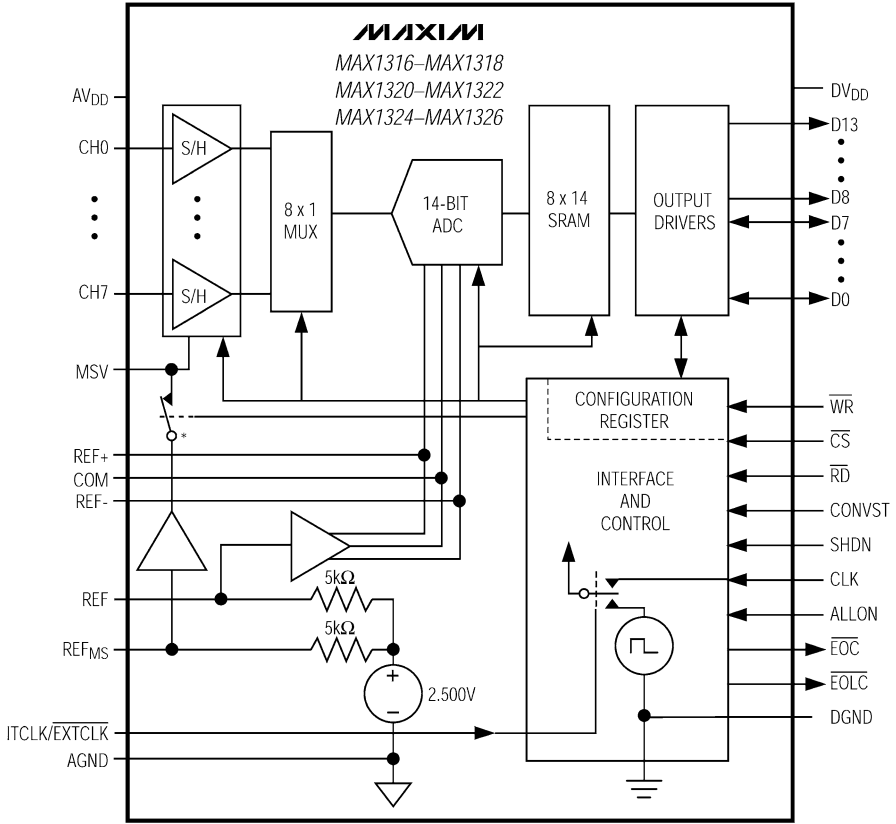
MAXIM
MAX1316–MAX1318
MAX1320–MAX1322
MAX1324–MAX1326

$AV_{DD}$
CH0
CH7
MSV
REF+
COM
REF-
REF
$REF_{MS}$
ITCLK/$\overline{EXTCLK}$
AGND

S/H
S/H
8 x 1 MUX
14-BIT ADC
8 x 14 SRAM
OUTPUT DRIVERS
CONFIGURATION REGISTER
INTERFACE AND CONTROL
*
5kΩ
5kΩ
+
–
2.500V

$DV_{DD}$
D13
D8
D7
D0
$\overline{WR}$
$\overline{CS}$
$\overline{RD}$
CONVST
SHDN
CLK
ALLON
$\overline{EOC}$
$\overline{EOLC}$
DGND